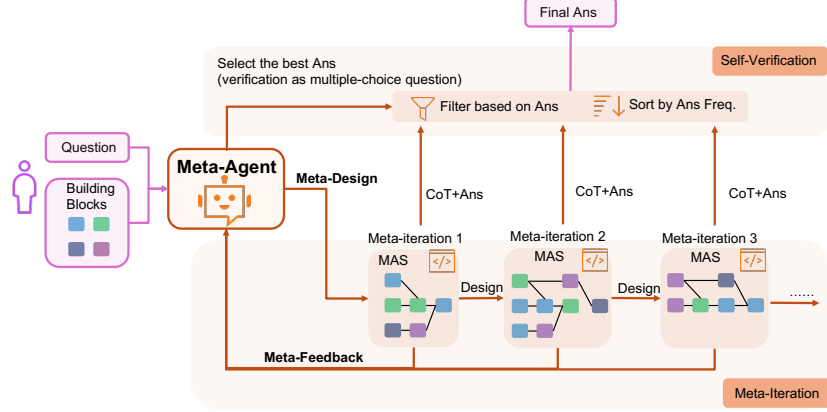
Final Ans

Select the best Ans
(verification as multiple-choice question)

Self-Verification

Filter based on Ans

Sort by Ans Freq.

Question

Building Blocks

Meta-Agent

Meta-Design

CoT+Ans

CoT+Ans

CoT+Ans

Meta-iteration 1

Meta-iteration 2

Meta-iteration 3

MAS

MAS

MAS

Design

Design

......

Meta-Feedback

Meta-Iteration